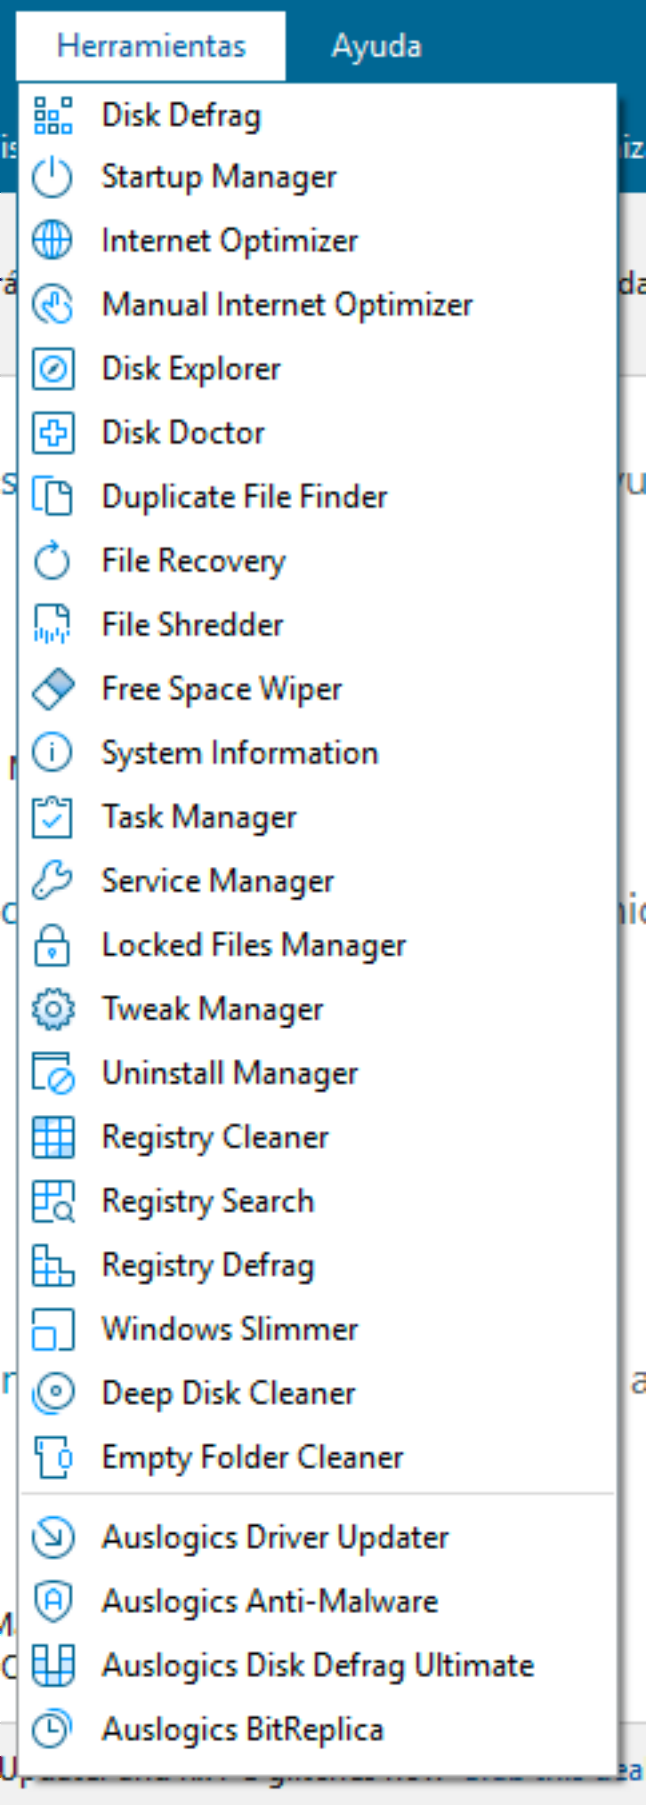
Herramientas Ayuda

Disk Defrag
Startup Manager
Internet Optimizer
Manual Internet Optimizer
Disk Explorer
Disk Doctor
Duplicate File Finder
File Recovery
File Shredder
Free Space Wiper
System Information
Task Manager
Service Manager
Locked Files Manager
Tweak Manager
Uninstall Manager
Registry Cleaner
Registry Search
Registry Defrag
Windows Slimmer
Deep Disk Cleaner
Empty Folder Cleaner

Auslogics Driver Updater
Auslogics Anti-Malware
Auslogics Disk Defrag Ultimate
Auslogics BitReplica